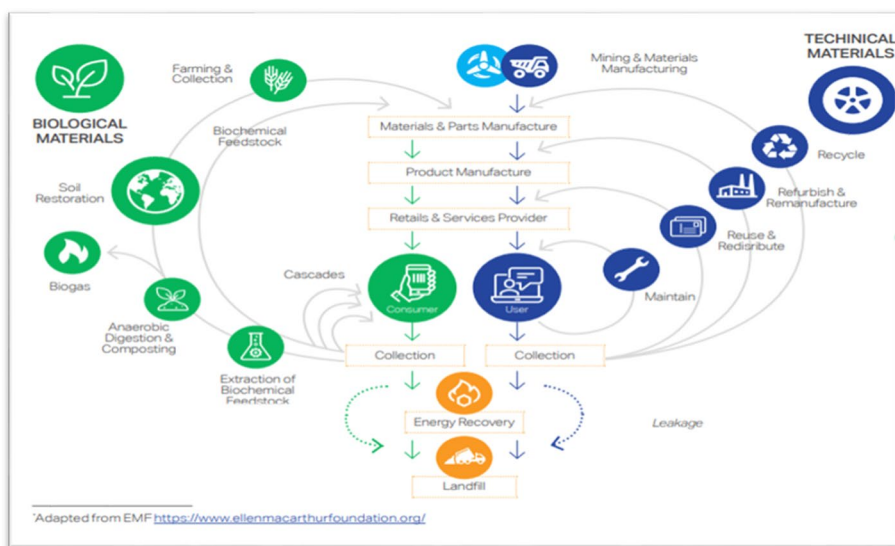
BIOLOGICAL MATERIALS

Farming & Collection

Biochemical Feedstock

Soil Restoration

Biogas

Anaerobic Digestion & Composting

Extraction of Biochemical Feedstock

Cascades

Mining & Materials Manufacturing

TECHINICAL MATERIALS

Materials & Parts Manufacture

Product Manufacture

Retails & Services Provider

Consumer

User

Collection

Collection

Energy Recovery

Landfill

Recycle

Refurbish & Remanufacture

Reuse & Redisribute

Maintain

Leakage

*Adapted from EMF https://www.ellenmacarthurfoundation.org/